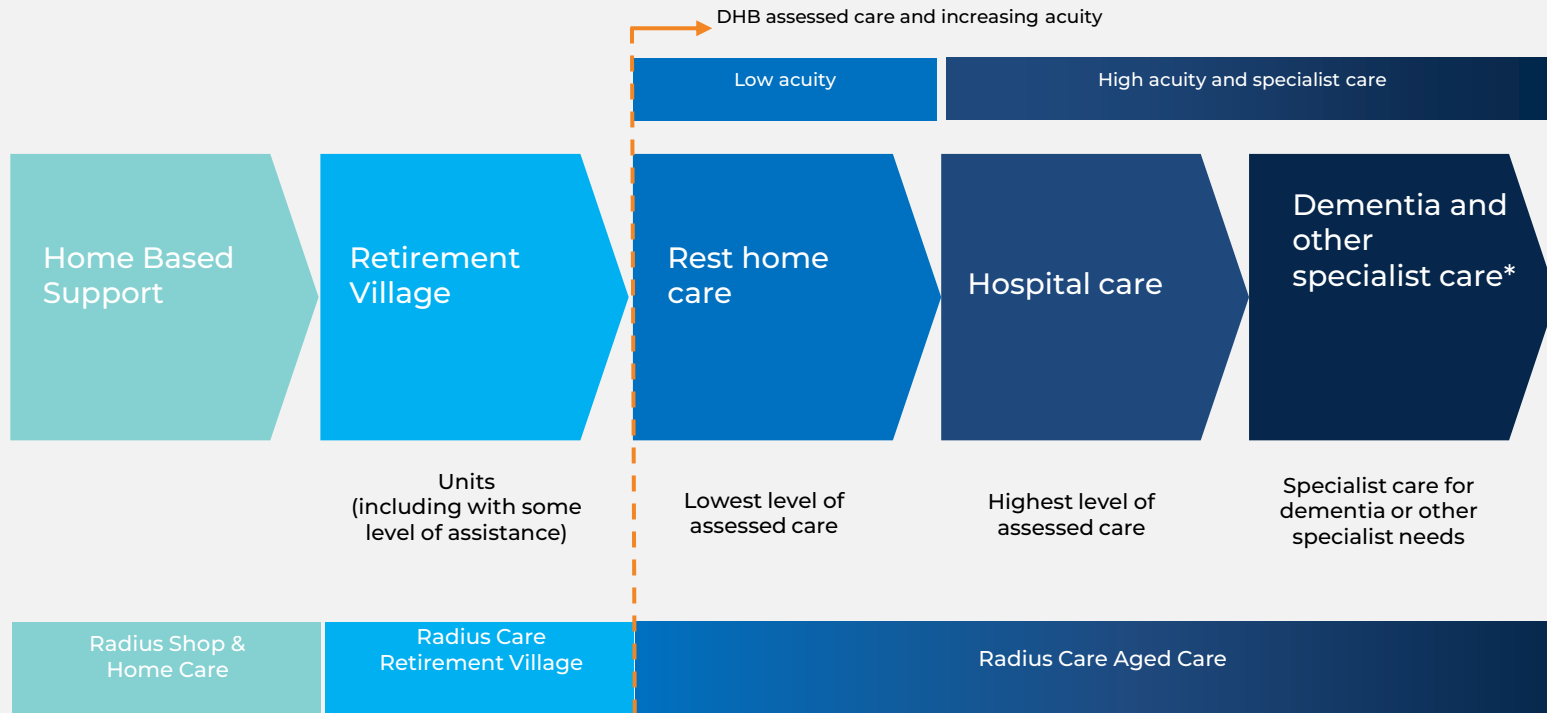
DHB assessed care and increasing acuity

Low acuity

High acuity and specialist care

Home Based Support

Retirement Village

Rest home care

Hospital care

Dementia and other specialist care*

Units (including with some level of assistance)

Lowest level of assessed care

Highest level of assessed care

Specialist care for dementia or other specialist needs

Radius Shop & Home Care

Radius Care Retirement Village

Radius Care Aged Care